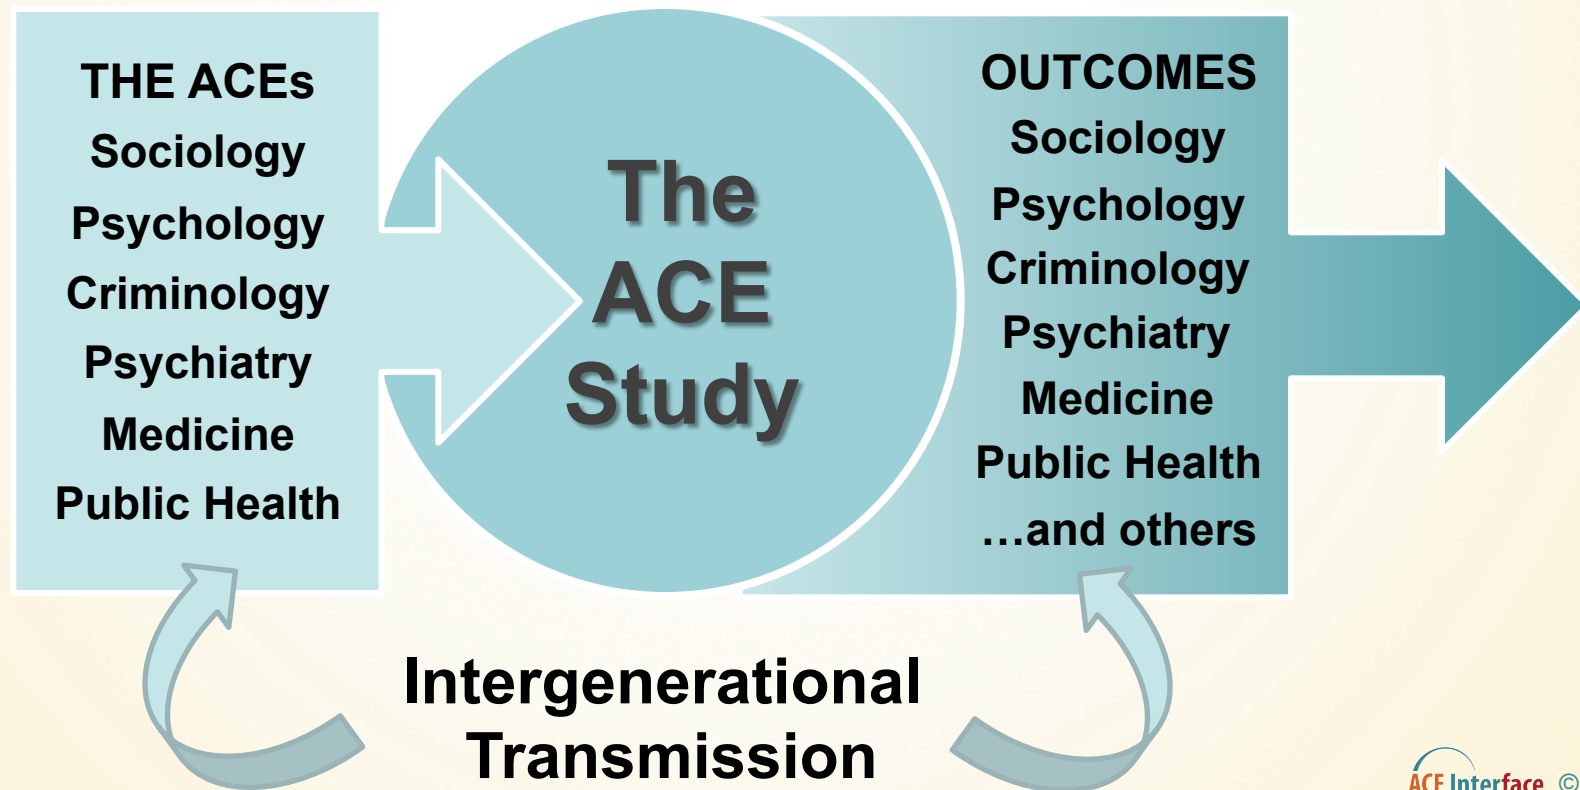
THE ACEs
Sociology
Psychology
Criminology
Psychiatry
Medicine
Public Health

The ACE Study

OUTCOMES
Sociology
Psychology
Criminology
Psychiatry
Medicine
Public Health
…and others

Intergenerational Transmission

ACE Interface ©